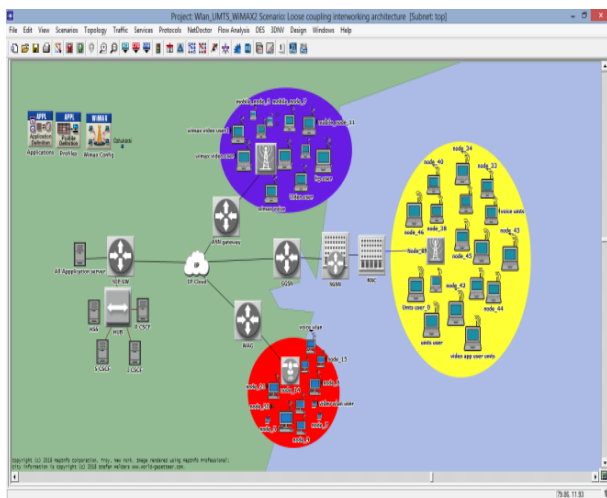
Project: Wlan_UMTS_WIMAX2 Scenario: Loose coupling interworking architecture [Subnet: top]

File Edit View Scenarios Topology Traffic Services Protocols NetDoctor Flow Analysis DES 3DNV Design Windows Help

Application Definition
Applications

Profile Definition
Profiles

WiMAX Config

Omnidir

mobile_node_9 mobile_node_8

mobile_node_11

wimax video user1

wimax video user

ftp user

Wimax user

wimax_station

ASN gateway

All Application server

VIP GW

IP Cloud

GGSN

SGSN

RNC

node_34

node_46

node_33

Voice users

node_36

node_43

Node_B

node_45

node_42

Umts user

node_44

umts user

video app user umts

HSS

HUB

P-CSCF

S-CSCF

I-CSCF

WAG

voip wlan

node_15

video wlan user

node_14

node_13

node_12

node_5

node_9

node_6

node_7

Copyright (c) 2018 Riverbed Corporation. Troy, New York. Image rendered using Riverbed professional. Map information is Copyright (c) 2018 Riverbed world-geomapper.com

79.86, 11.93